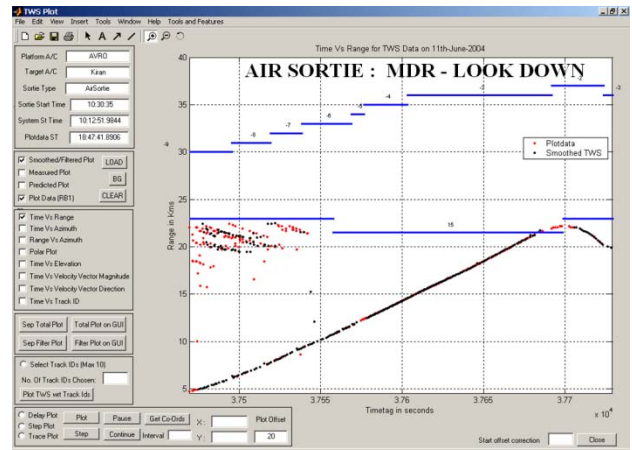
TWS Plot

File Edit View Insert Tools Window Help Tools and Features

Platform A/C AVRO
Target A/C Kiran
Sortie Type AirSortie
Sortie Start Time 10:30:35
System St Time 10:12:51.9844
Plotdata ST 18:47:41.8906

Smoothed/Filtered Plot LOAD
Measured Plot BG
Predicted Plot CLEAR
Plot Data (RB1)

Time Vs Range
Time Vs Azimuth
Range Vs Azimuth
Polar Plot
Time Vs Elevation
Time Vs Velocity Vector Magnitude
Time Vs Velocity Vector Direction
Time Vs Track ID

Sep Total Plot Total Plot on GUI
Sep Filter Plot Filter Plot on GUI

Select Track IDs (Max 10)
No. Of Track IDs Chosen:
Plot TWS wrt Track Ids

Delay Plot Plot Pause Get Co-Ords X: Plot Offset
Step Plot
Trace Plot Step Continue Interval Y: 20

Time Vs Range for TWS Data on 11th-June-2004

AIR SORTIE : MDR - LOOK DOWN

Plotdata
Smoothed TWS

-9 -8 -7 -6 -5 -4 -3 -2 -3

15

Range in Kms

40 35 30 25 20 15 10 5

3.75 3.755 3.76 3.765 3.77

Timetag in seconds

$\times 10^4$

Start offset correction Close